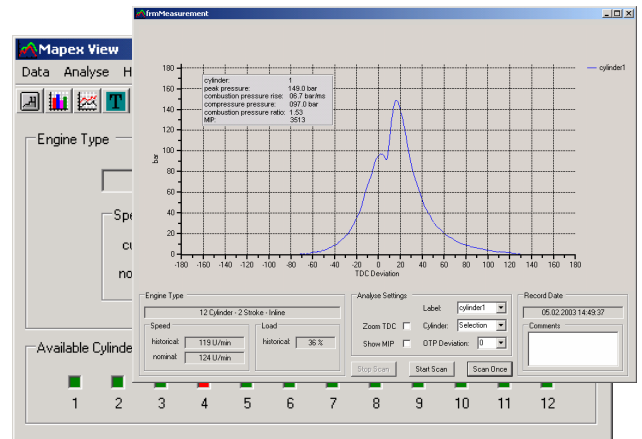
Mapex View
Data Analyse H
Engine Type
Spe
cu
no
Available Cylinde
1 2 3 4 5 6 7 8 9 10 11 12

frmMeasurement

| | |
|---|---|
| cylinder: | 1 |
| peak pressure: | 149.0 bar |
| combustion pressure rise: | 06.7 bar/ms |
| compressure pressure: | 097.0 bar |
| combustion pressure ratio: | 1.53 |
| MIP: | 3513 |

cylinder1

bar
180
160
140
120
100
80
60
40
20
0
-180 -160 -140 -120 -100 -80 -60 -40 -20 0 20 40 60 80 100 120 140 160 180
TDC Deviation

Engine Type
12 Cylinder - 2 Stroke - Inline
Speed
historical: 119 U/min
nominal: 124 U/min
Load
historical: 36 %

Analyse Settings
Label: cylinder1
Zoom TDC
Cylinder: Selection
Show MIP
OTP Deviation: 0

Record Date
05.02.2003 14:49:37
Comments

Stop Scan
Start Scan
Scan Once